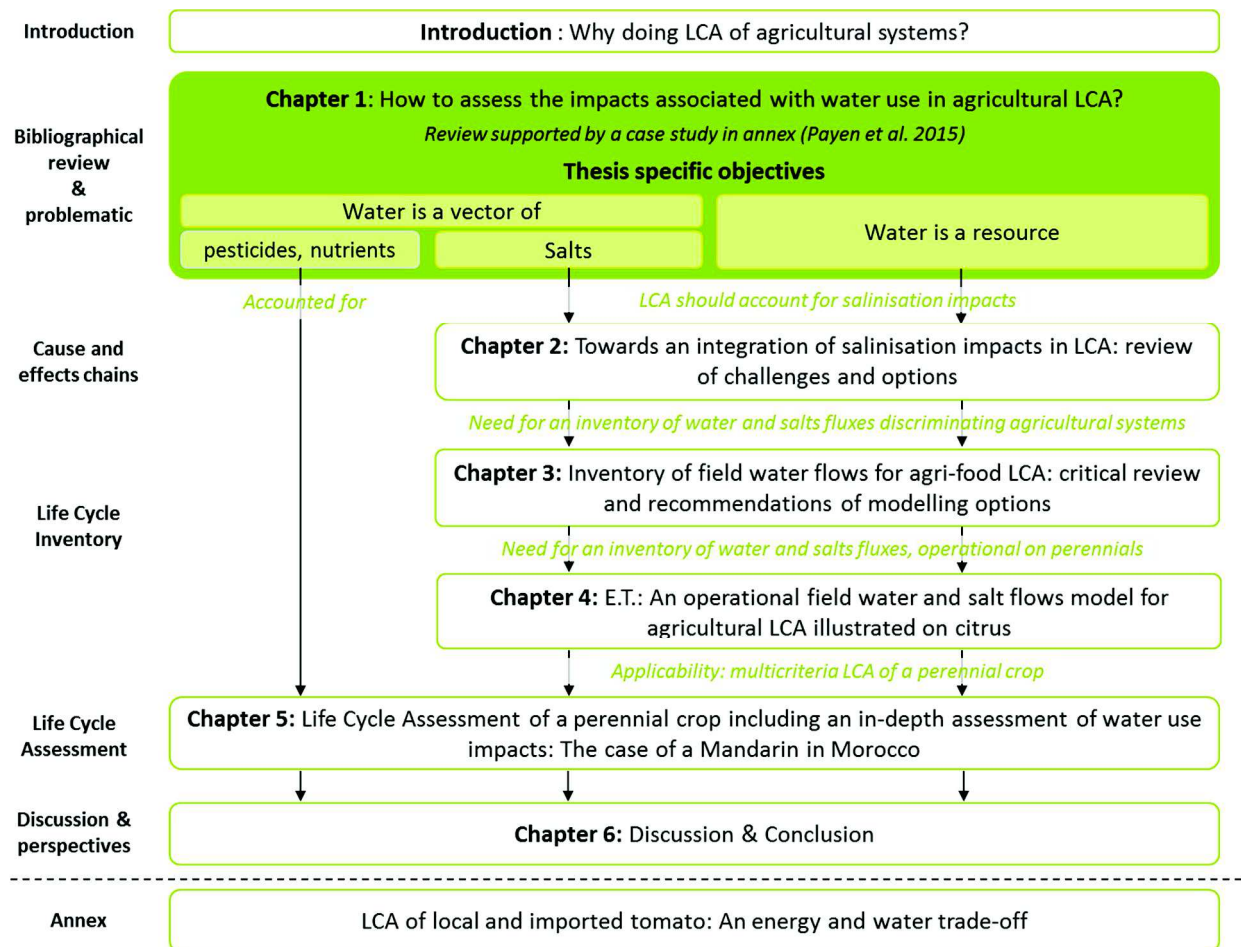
Introduction

**Introduction** : Why doing LCA of agricultural systems?

Bibliographical review & problematic

**Chapter 1**: How to assess the impacts associated with water use in agricultural LCA?

*Review supported by a case study in annex (Payen et al. 2015)*

**Thesis specific objectives**

Water is a vector of

pesticides, nutrients

Salts

Water is a resource

*Accounted for*

*LCA should account for salinisation impacts*

Cause and effects chains

**Chapter 2:** Towards an integration of salinisation impacts in LCA: review of challenges and options

*Need for an inventory of water and salts fluxes discriminating agricultural systems*

Life Cycle Inventory

**Chapter 3:** Inventory of field water flows for agri-food LCA: critical review and recommendations of modelling options

*Need for an inventory of water and salts fluxes, operational on perennials*

**Chapter 4:** E.T.: An operational field water and salt flows model for agricultural LCA illustrated on citrus

*Applicability: multicriteria LCA of a perennial crop*

Life Cycle Assessment

**Chapter 5:** Life Cycle Assessment of a perennial crop including an in-depth assessment of water use impacts: The case of a Mandarin in Morocco

Discussion & perspectives

**Chapter 6:** Discussion & Conclusion

Annex

LCA of local and imported tomato: An energy and water trade-off